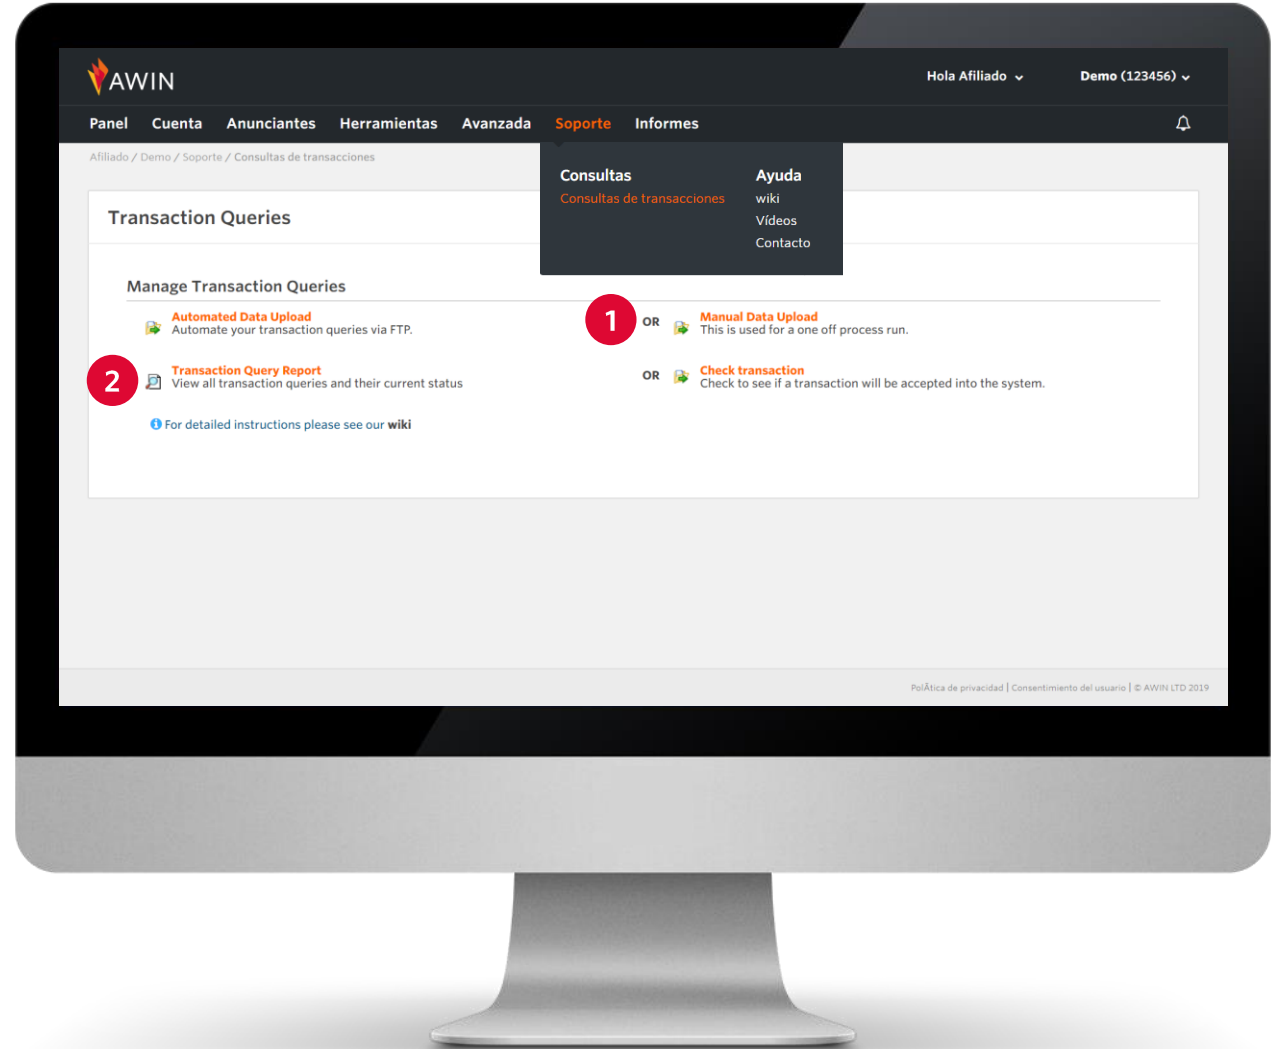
AWIN

Hola Afiliado ⌄ Demo (123456) ⌄

Panel Cuenta Anunciantes Herramientas Avanzada Soporte Informes

Afiliado / Demo / Soporte / Consultas de transacciones

Consultas
Consultas de transacciones

Ayuda
wiki
Vídeos
Contacto

Transaction Queries

Manage Transaction Queries

Automated Data Upload
Automate your transaction queries via FTP.

1

OR

Manual Data Upload
This is used for a one off process run.

2

Transaction Query Report
View all transaction queries and their current status

OR

Check transaction
Check to see if a transaction will be accepted into the system.

For detailed instructions please see our wiki

PolÃtica de privacidad | Consentimiento del usuario | © AWIN LTD 2019